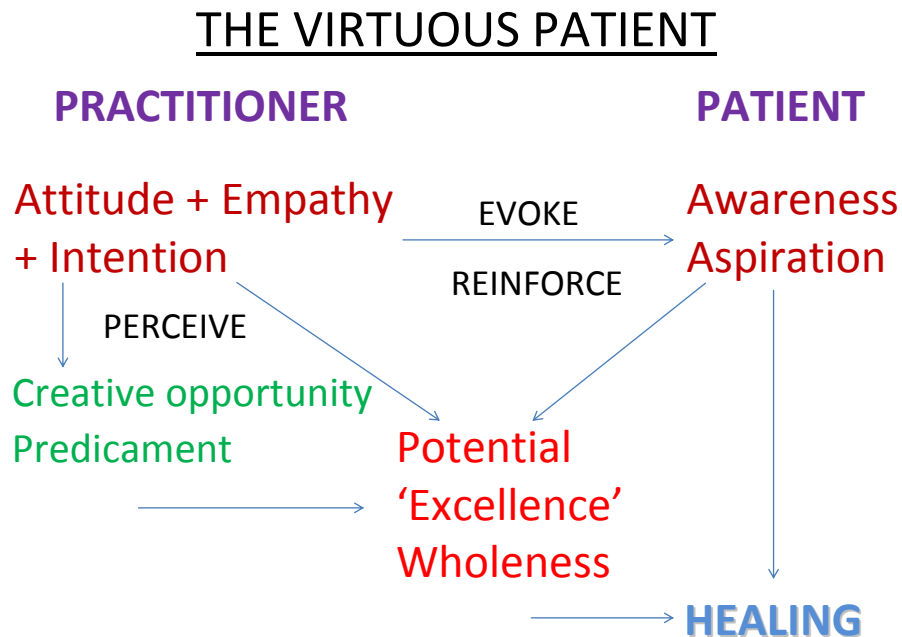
THE VIRTUOUS PATIENT

PRACTITIONER

PATIENT

Attitude + Empathy + Intention

EVOKE

REINFORCE

Awareness
Aspiration

PERCEIVE

Creative opportunity
Predicament

Potential
'Excellence'
Wholeness

HEALING